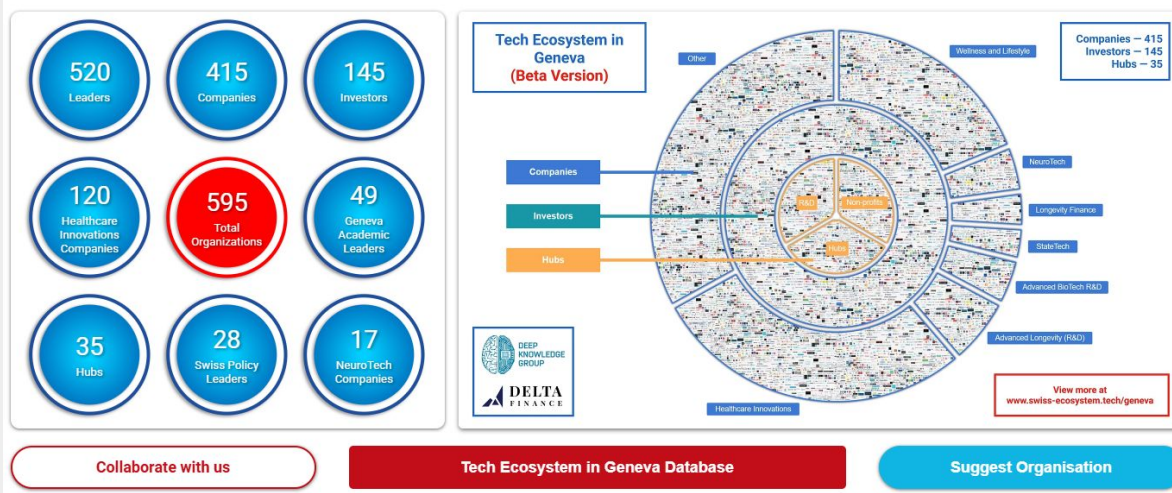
520
Leaders

415
Companies

145
Investors

120
Healthcare Innovations Companies

595
Total Organizations

49
Geneva Academic Leaders

35
Hubs

28
Swiss Policy Leaders

17
NeuroTech Companies

Tech Ecosystem in Geneva
(Beta Version)

Companies — 415
Investors — 145
Hubs — 35

Other

Wellness and Lifestyle

NeuroTech

Longevity Finance

StateTech

Advanced BioTech R&D

Advanced Longevity (R&D)

Healthcare Innovations

Companies

Investors

Hubs

R&D

Non-profits

Hubs

DEEP KNOWLEDGE GROUP

DELTA FINANCE

View more at
www.swiss-ecosystem.tech/geneva

Collaborate with us

Tech Ecosystem in Geneva Database

Suggest Organisation